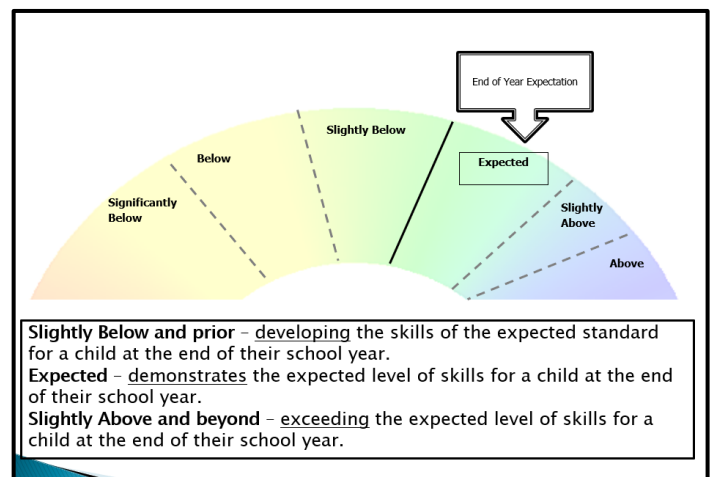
End of Year Expectation

Significantly Below

Below

Slightly Below

Expected

Slightly Above

Above

**Slightly Below and prior** – developing the skills of the expected standard for a child at the end of their school year.
**Expected** – demonstrates the expected level of skills for a child at the end of their school year.
**Slightly Above and beyond** – exceeding the expected level of skills for a child at the end of their school year.